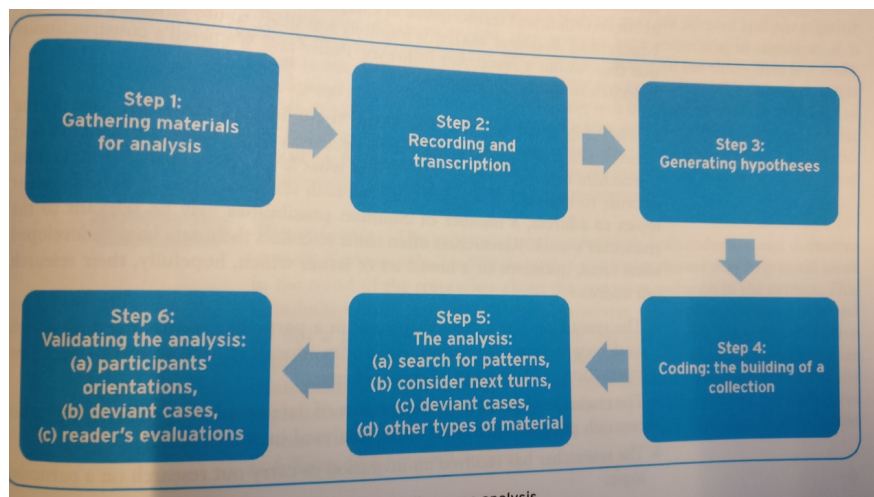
Step 1:
Gathering materials for analysis

Step 2:
Recording and transcription

Step 3:
Generating hypotheses

Step 4:
Coding: the building of a collection

Step 5:
The analysis:
(a) search for patterns,
(b) consider next turns,
(c) deviant cases,
(d) other types of material

Step 6:
Validating the analysis:
(a) participants' orientations,
(b) deviant cases,
(c) reader's evaluations

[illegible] analysis